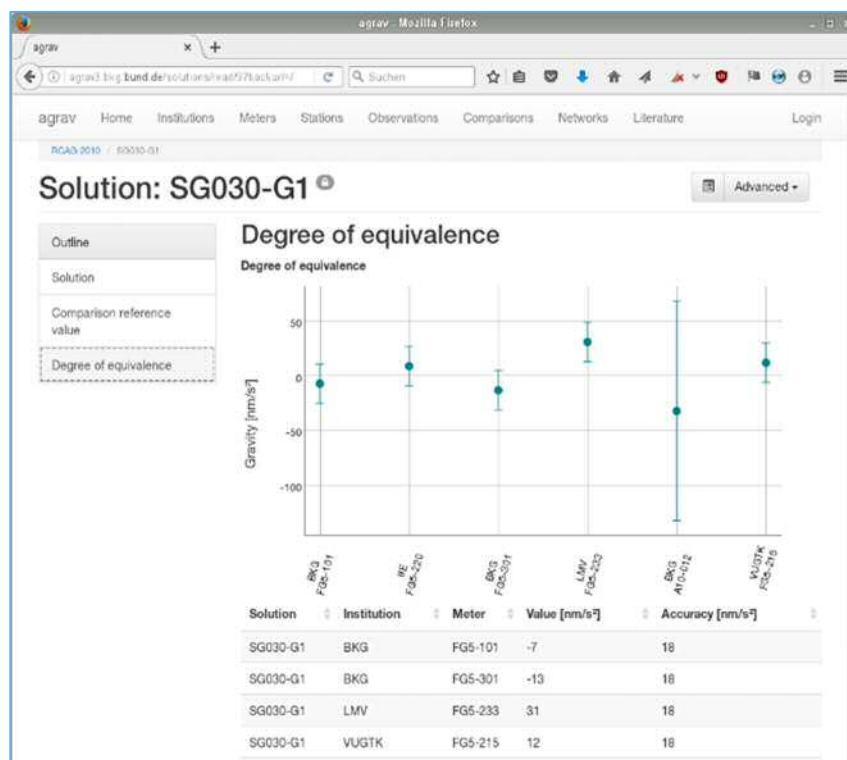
agrav - Mozilla Firefox

agrav

agrav3.bkg.bund.de/solutions/read/97back=/

Suchen

agrav Home Institutions Meters Stations Observations Comparisons Networks Literature Login

RCAG 2010 / SG030-G1

Solution: SG030-G1

Advanced

Outline

Solution

Comparison reference value

Degree of equivalence

Degree of equivalence

Degree of equivalence

50

0

-50

-100

Gravity [nm/s²]

BKG FG5-101

RE FG5-220

BKG FG5-301

LMV FG5-233

BKG A10-012

VUGTK FG5-215

| Solution | Institution | Meter | Value [nm/s²] | Accuracy [nm/s²] |
|---|---|---|---|---|
| SG030-G1 | BKG | FG5-101 | -7 | 18 |
| SG030-G1 | BKG | FG5-301 | -13 | 18 |
| SG030-G1 | LMV | FG5-233 | 31 | 18 |
| SG030-G1 | VUGTK | FG5-215 | 12 | 18 |